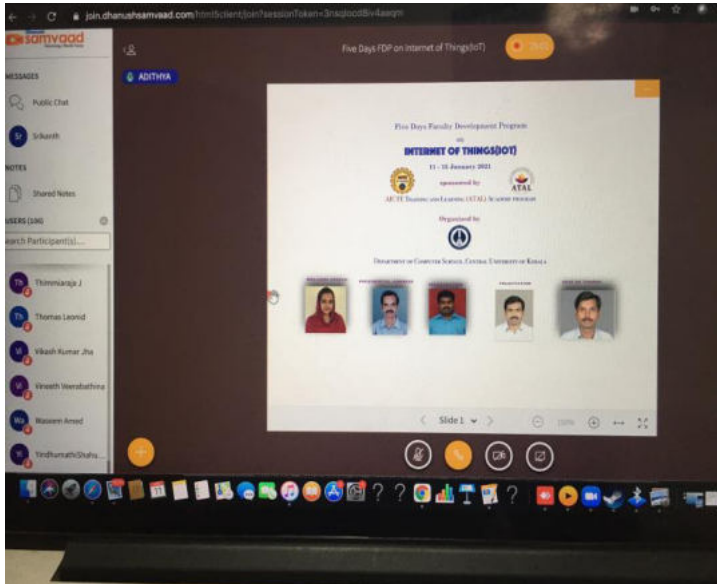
join.dhanushsamvaad.com/html5client/join?sessionToken=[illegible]

samvaad

Five Days FDP on Internet of Things(IoT)

MESSAGES

Public Chat

Sr Srikanth

NOTES

Shared Notes

USERS (106)

Search Participant(s)...

Th Thimmaraja J

Th Thomas Leonid

Vi Vikash Kumar Jha

Vi Vineeth Veerabathina

Wa Waseem Ansed

Yi Yindhumathi Shaha...

ADITHYA

Five Days Faculty Development Program

on

INTERNET OF THINGS(IOT)

11 - 15 January 2021

sponsored by

ATAL

AICTE Training and Learning (ATAL) Academy program

Organized by

Department of Computer Science, Central University of Kerala

Slide 1

100%